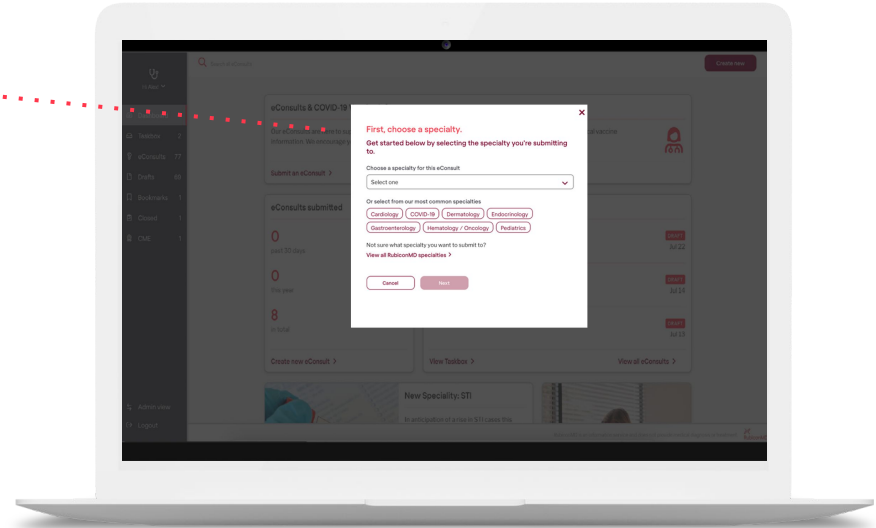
Search eConsults

Create New

Dr. Smith

Toolbox

eConsults 77

Drafts 68

Bookmarks 1

Closed 1

CME 1

Admin view

Logout

eConsults & COVID-19

Submit an eConsult >

eConsults submitted

0
past 30 days

0
this year

8
in total

Create new eConsult >

View Toolbox >

View all eConsults >

Jul 22

Jul 24

Jul 23

New Speciality: STI

×

First, choose a specialty.

Get started below by selecting the specialty you're submitting to.

Choose a specialty for this eConsult

Select one

Or select from our most common specialties

Cardiology

COVID-19

Dermatology

Endocrinology

Gastroenterology

Hematology / Oncology

Pediatrics

Not sure what specialty you want to submit to?

View all RubiconMD specialties >

Cancel

Next